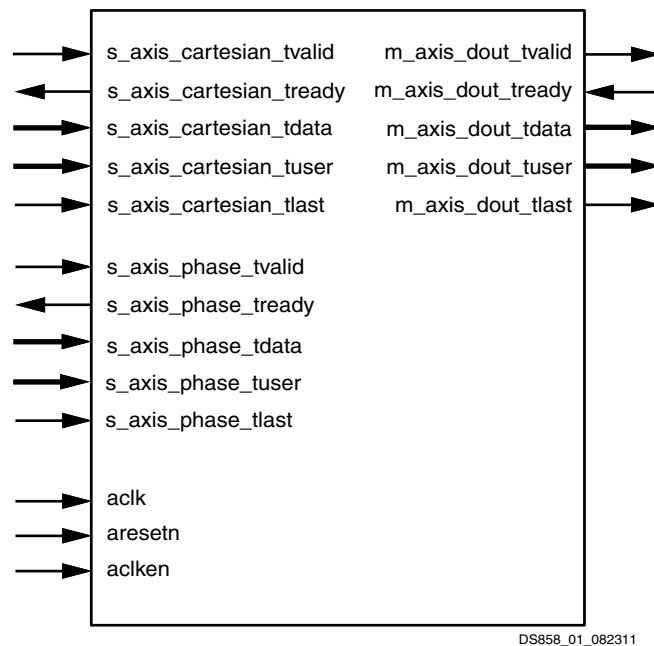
s_axis_cartesian_tvalid
s_axis_cartesian_tready
s_axis_cartesian_tdata
s_axis_cartesian_tuser
s_axis_cartesian_tlast

m_axis_dout_tvalid
m_axis_dout_tready
m_axis_dout_tdata
m_axis_dout_tuser
m_axis_dout_tlast

s_axis_phase_tvalid
s_axis_phase_tready
s_axis_phase_tdata
s_axis_phase_tuser
s_axis_phase_tlast

aclk
aresetn
aclken

DS858_01_082311